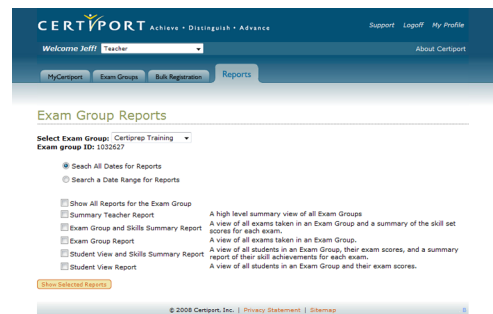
CERTIPORT Achieve • Distinguish • Advance

Support Logoff My Profile

Welcome Jeff! Teacher

About Certiport

MyCertiport Exam Groups Bulk Registration Reports

Exam Group Reports

Select Exam Group: Certiprep Training
Exam group ID: 1032627

Seach All Dates for Reports

Search a Date Range for Reports

Show All Reports for the Exam Group

Summary Teacher Report A high level summary view of all Exam Groups

Exam Group and Skills Summary Report A view of all exams taken in an Exam Group and a summary of the skill set scores for each exam.

Exam Group Report A view of all exams taken in an Exam Group.

Student View and Skills Summary Report A view of all students in an Exam Group, their exam scores, and a summary report of their skill achievements for each exam.

Student View Report A view of all students in an Exam Group and their exam scores.

Show Selected Reports

© 2008 Certiport, Inc. | Privacy Statement | Sitemap